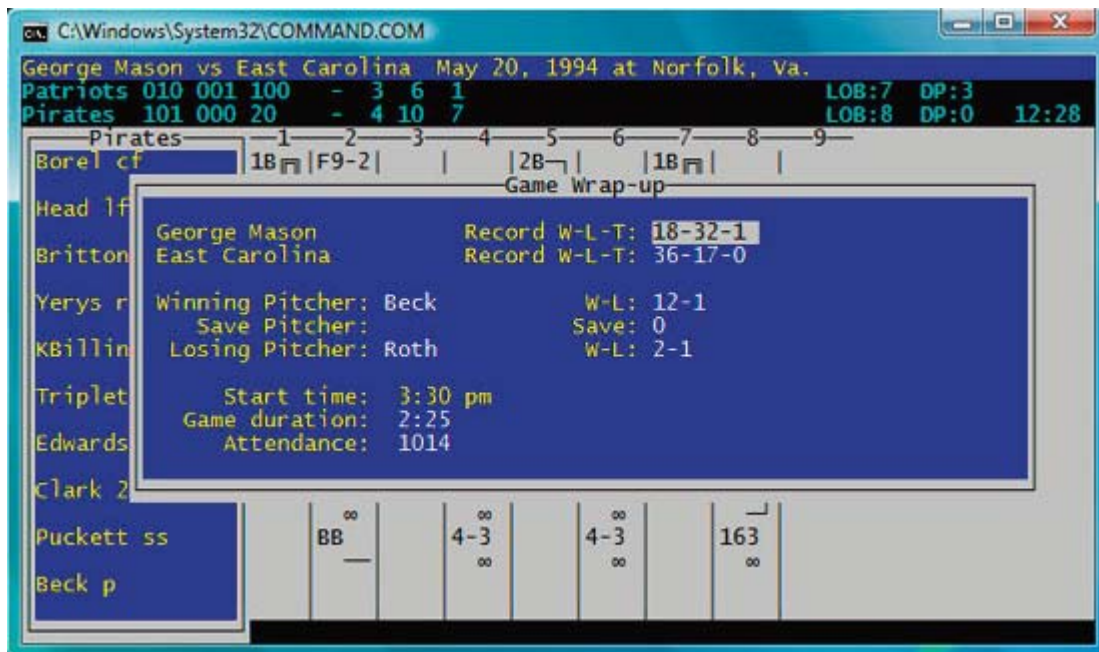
C:\Windows\System32\COMMAND.COM

George Mason vs East Carolina May 20, 1994 at Norfolk, Va.
Patriots 010 001 100 - 3 6 1 LOB:7 DP:3
Pirates 101 000 20 - 4 10 7 LOB:8 DP:0 12:28

Pirates 1 2 3 4 5 6 7 8 9
Borel cf 1B |F9-2| |2B| |1B|
Head lf
Britton
Yerys r
KBillin
Triplet
Edwards
Clark 2
Puckett ss BB 4-3 4-3 163
Beck p

Game Wrap-up

George Mason Record W-L-T: 18-32-1
East Carolina Record W-L-T: 36-17-0

Winning Pitcher: Beck W-L: 12-1
Save Pitcher: Save: 0
Losing Pitcher: Roth W-L: 2-1

Start time: 3:30 pm
Game duration: 2:25
Attendance: 1014